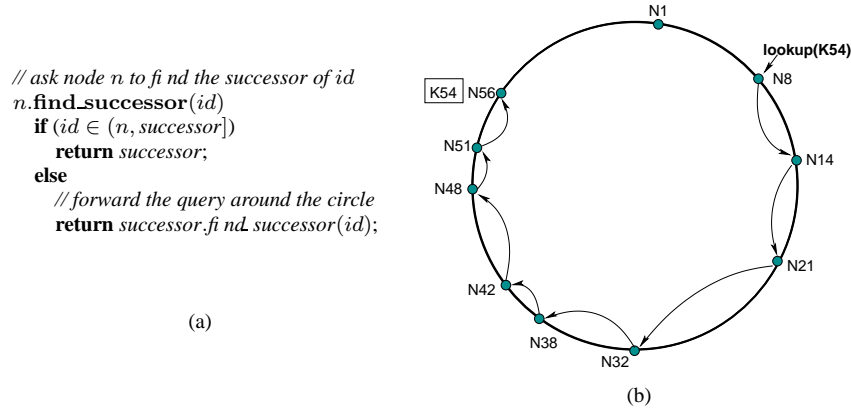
// ask node $n$ to fi nd the successor of $id$
$n$.**find_successor**($id$)
**if** ($id \in (n, successor]$)
**return** *successor*;
**else**
// forward the query around the circle
**return** *successor.fi nd_successor*($id$);

(a)

N1
lookup(K54)
N8
N14
N21
N32
N38
N42
N48
N51
N56
K54

(b)